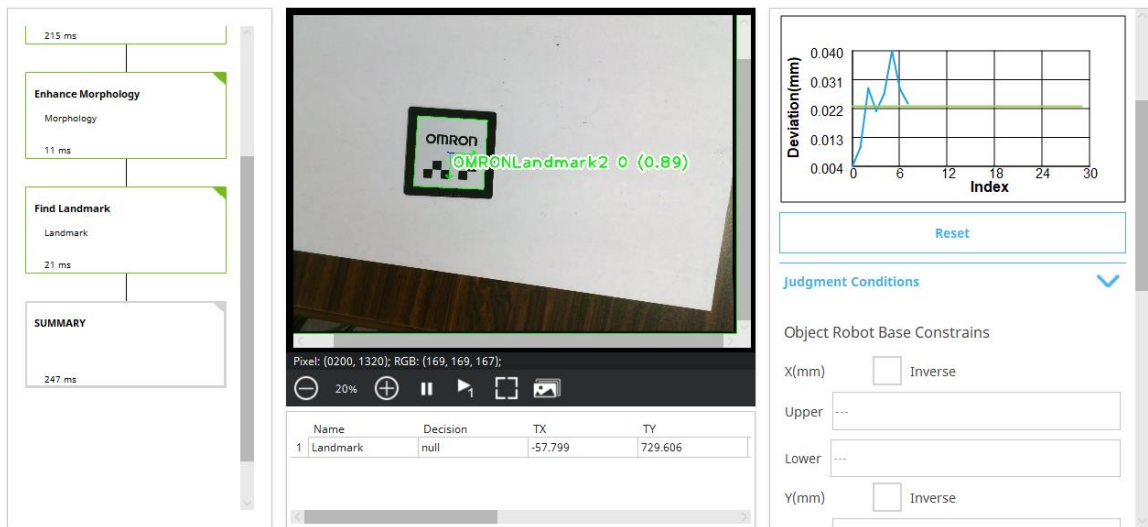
215 ms

Enhance Morphology
Morphology
11 ms

Find Landmark
Landmark
21 ms

SUMMARY
247 ms

OMRON
OMRONLandmark2 0 (0.89)

Pixel: (0200, 1320); RGB: (169, 169, 167);

20%

| | Name | Decision | TX | TY |
|---|---|---|---|---|
| 1 | Landmark | null | -57.799 | 729.606 |

Deviation(mm)
0.040
0.031
0.022
0.013
0.004
0 6 12 18 24 30
Index

Reset

Judgment Conditions

Object Robot Base Constrains

X(mm) Inverse
Upper ---
Lower ---
Y(mm) Inverse